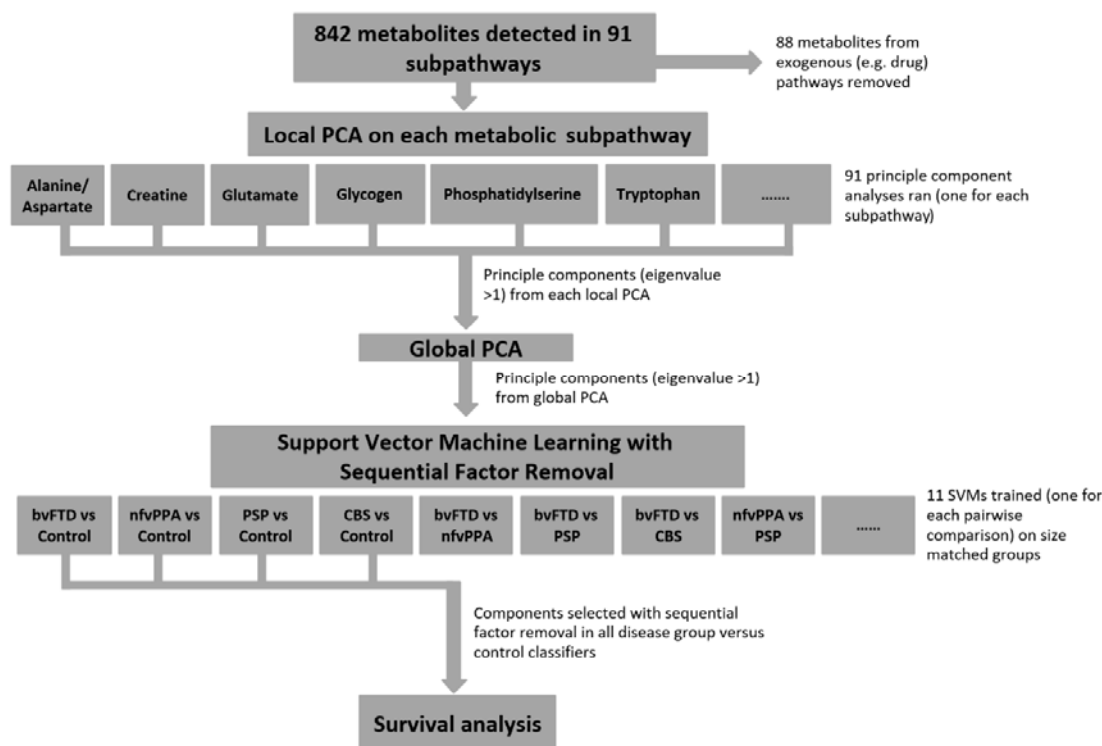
842 metabolites detected in 91 subpathways

88 metabolites from exogenous (e.g. drug) pathways removed

Local PCA on each metabolic subpathway

Alanine/ Aspartate

Creatine

Glutamate

Glycogen

Phosphatidylserine

Tryptophan

.......

91 principle component analyses ran (one for each subpathway)

Principle components (eigenvalue >1) from each local PCA

Global PCA

Principle components (eigenvalue >1) from global PCA

Support Vector Machine Learning with Sequential Factor Removal

bvFTD vs Control

nfvPPA vs Control

PSP vs Control

CBS vs Control

bvFTD vs nfvPPA

bvFTD vs PSP

bvFTD vs CBS

nfvPPA vs PSP

......

11 SVMs trained (one for each pairwise comparison) on size matched groups

Components selected with sequential factor removal in all disease group versus control classifiers

Survival analysis